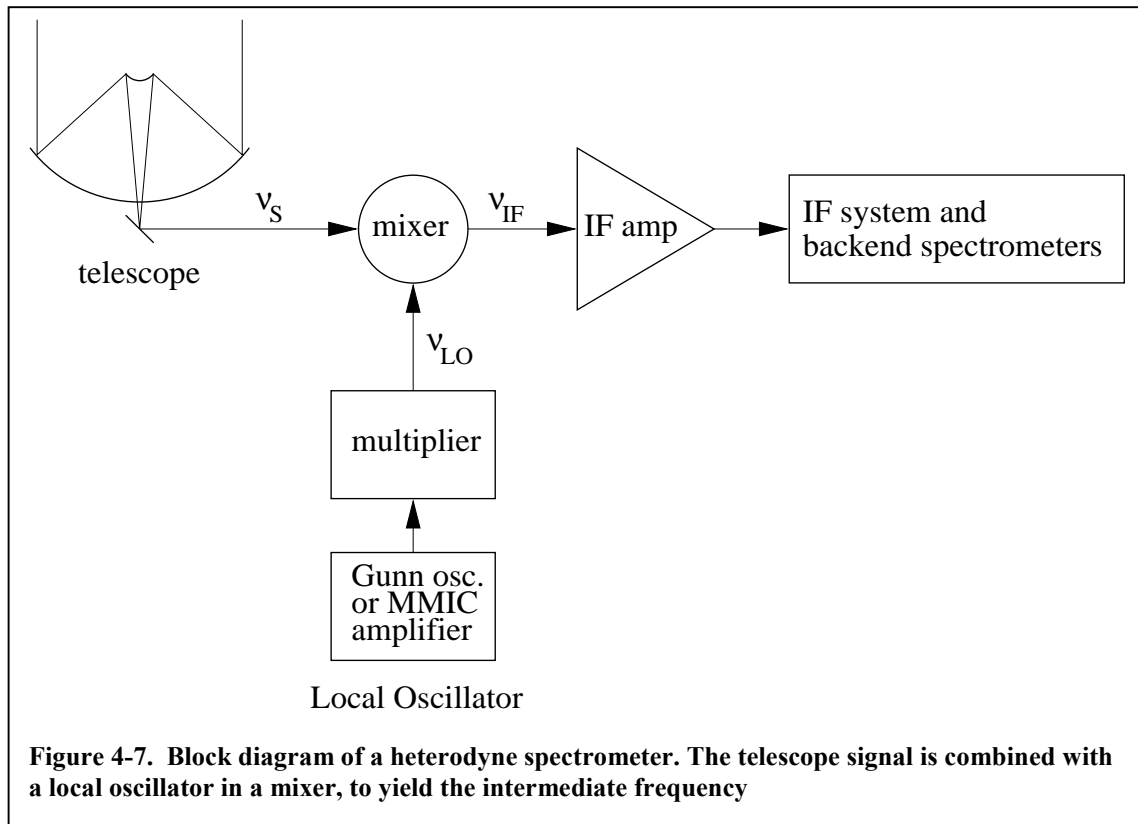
$\nu_S$

mixer

$\nu_{IF}$

IF amp

IF system and backend spectrometers

telescope

$\nu_{LO}$

multiplier

Gunn osc. or MMIC amplifier

Local Oscillator

**Figure 4-7. Block diagram of a heterodyne spectrometer. The telescope signal is combined with a local oscillator in a mixer, to yield the intermediate frequency**